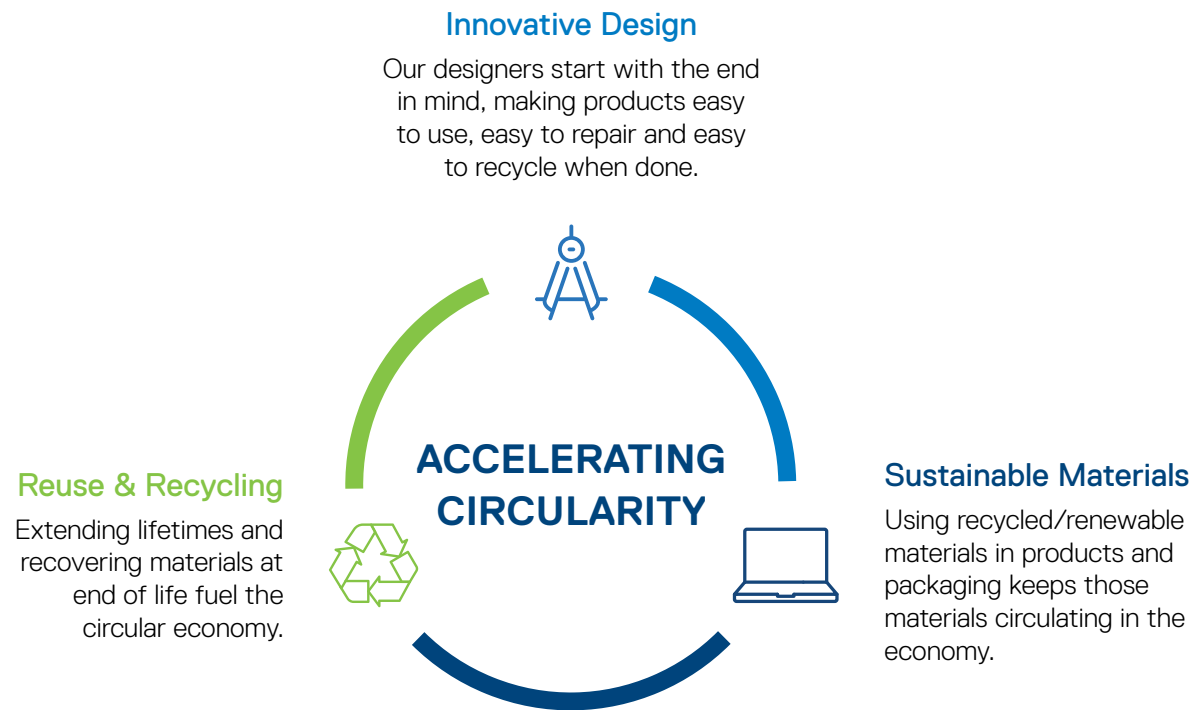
Innovative Design

Our designers start with the end in mind, making products easy to use, easy to repair and easy to recycle when done.

ACCELERATING CIRCULARITY

Reuse & Recycling

Extending lifetimes and recovering materials at end of life fuel the circular economy.

Sustainable Materials

Using recycled/renewable materials in products and packaging keeps those materials circulating in the economy.